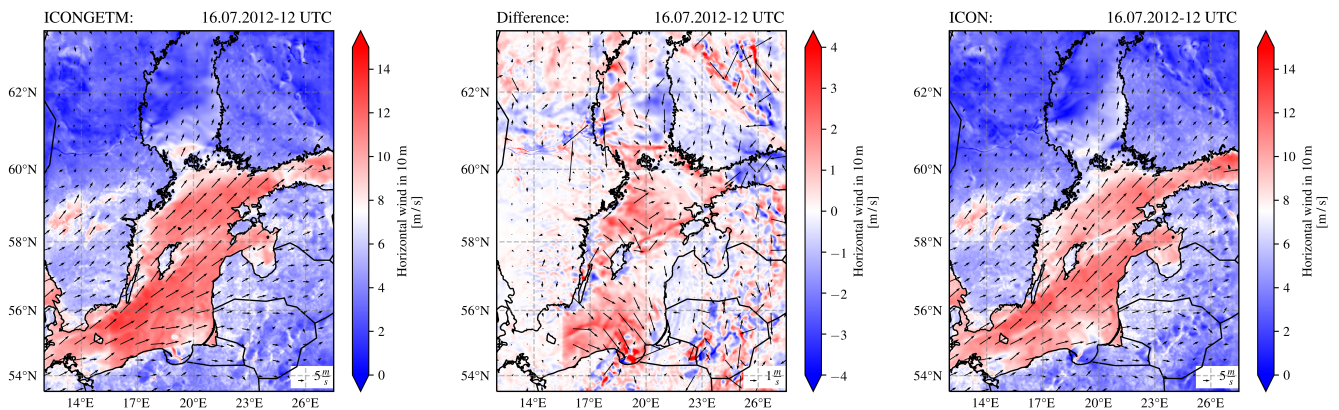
ICONGETM: 16.07.2012-12 UTC

62°N
60°N
58°N
56°N
54°N

14°E 17°E 20°E 23°E 26°E

$5\frac{m}{s}$

Horizontal wind in 10 m [m/s]

0 2 4 6 8 10 12 14

Difference: 16.07.2012-12 UTC

62°N
60°N
58°N
56°N
54°N

14°E 17°E 20°E 23°E 26°E

$1\frac{m}{s}$

Horizontal wind in 10 m [m/s]

−4 −3 −2 −1 0 1 2 3 4

ICON: 16.07.2012-12 UTC

62°N
60°N
58°N
56°N
54°N

14°E 17°E 20°E 23°E 26°E

$5\frac{m}{s}$

Horizontal wind in 10 m [m/s]

0 2 4 6 8 10 12 14